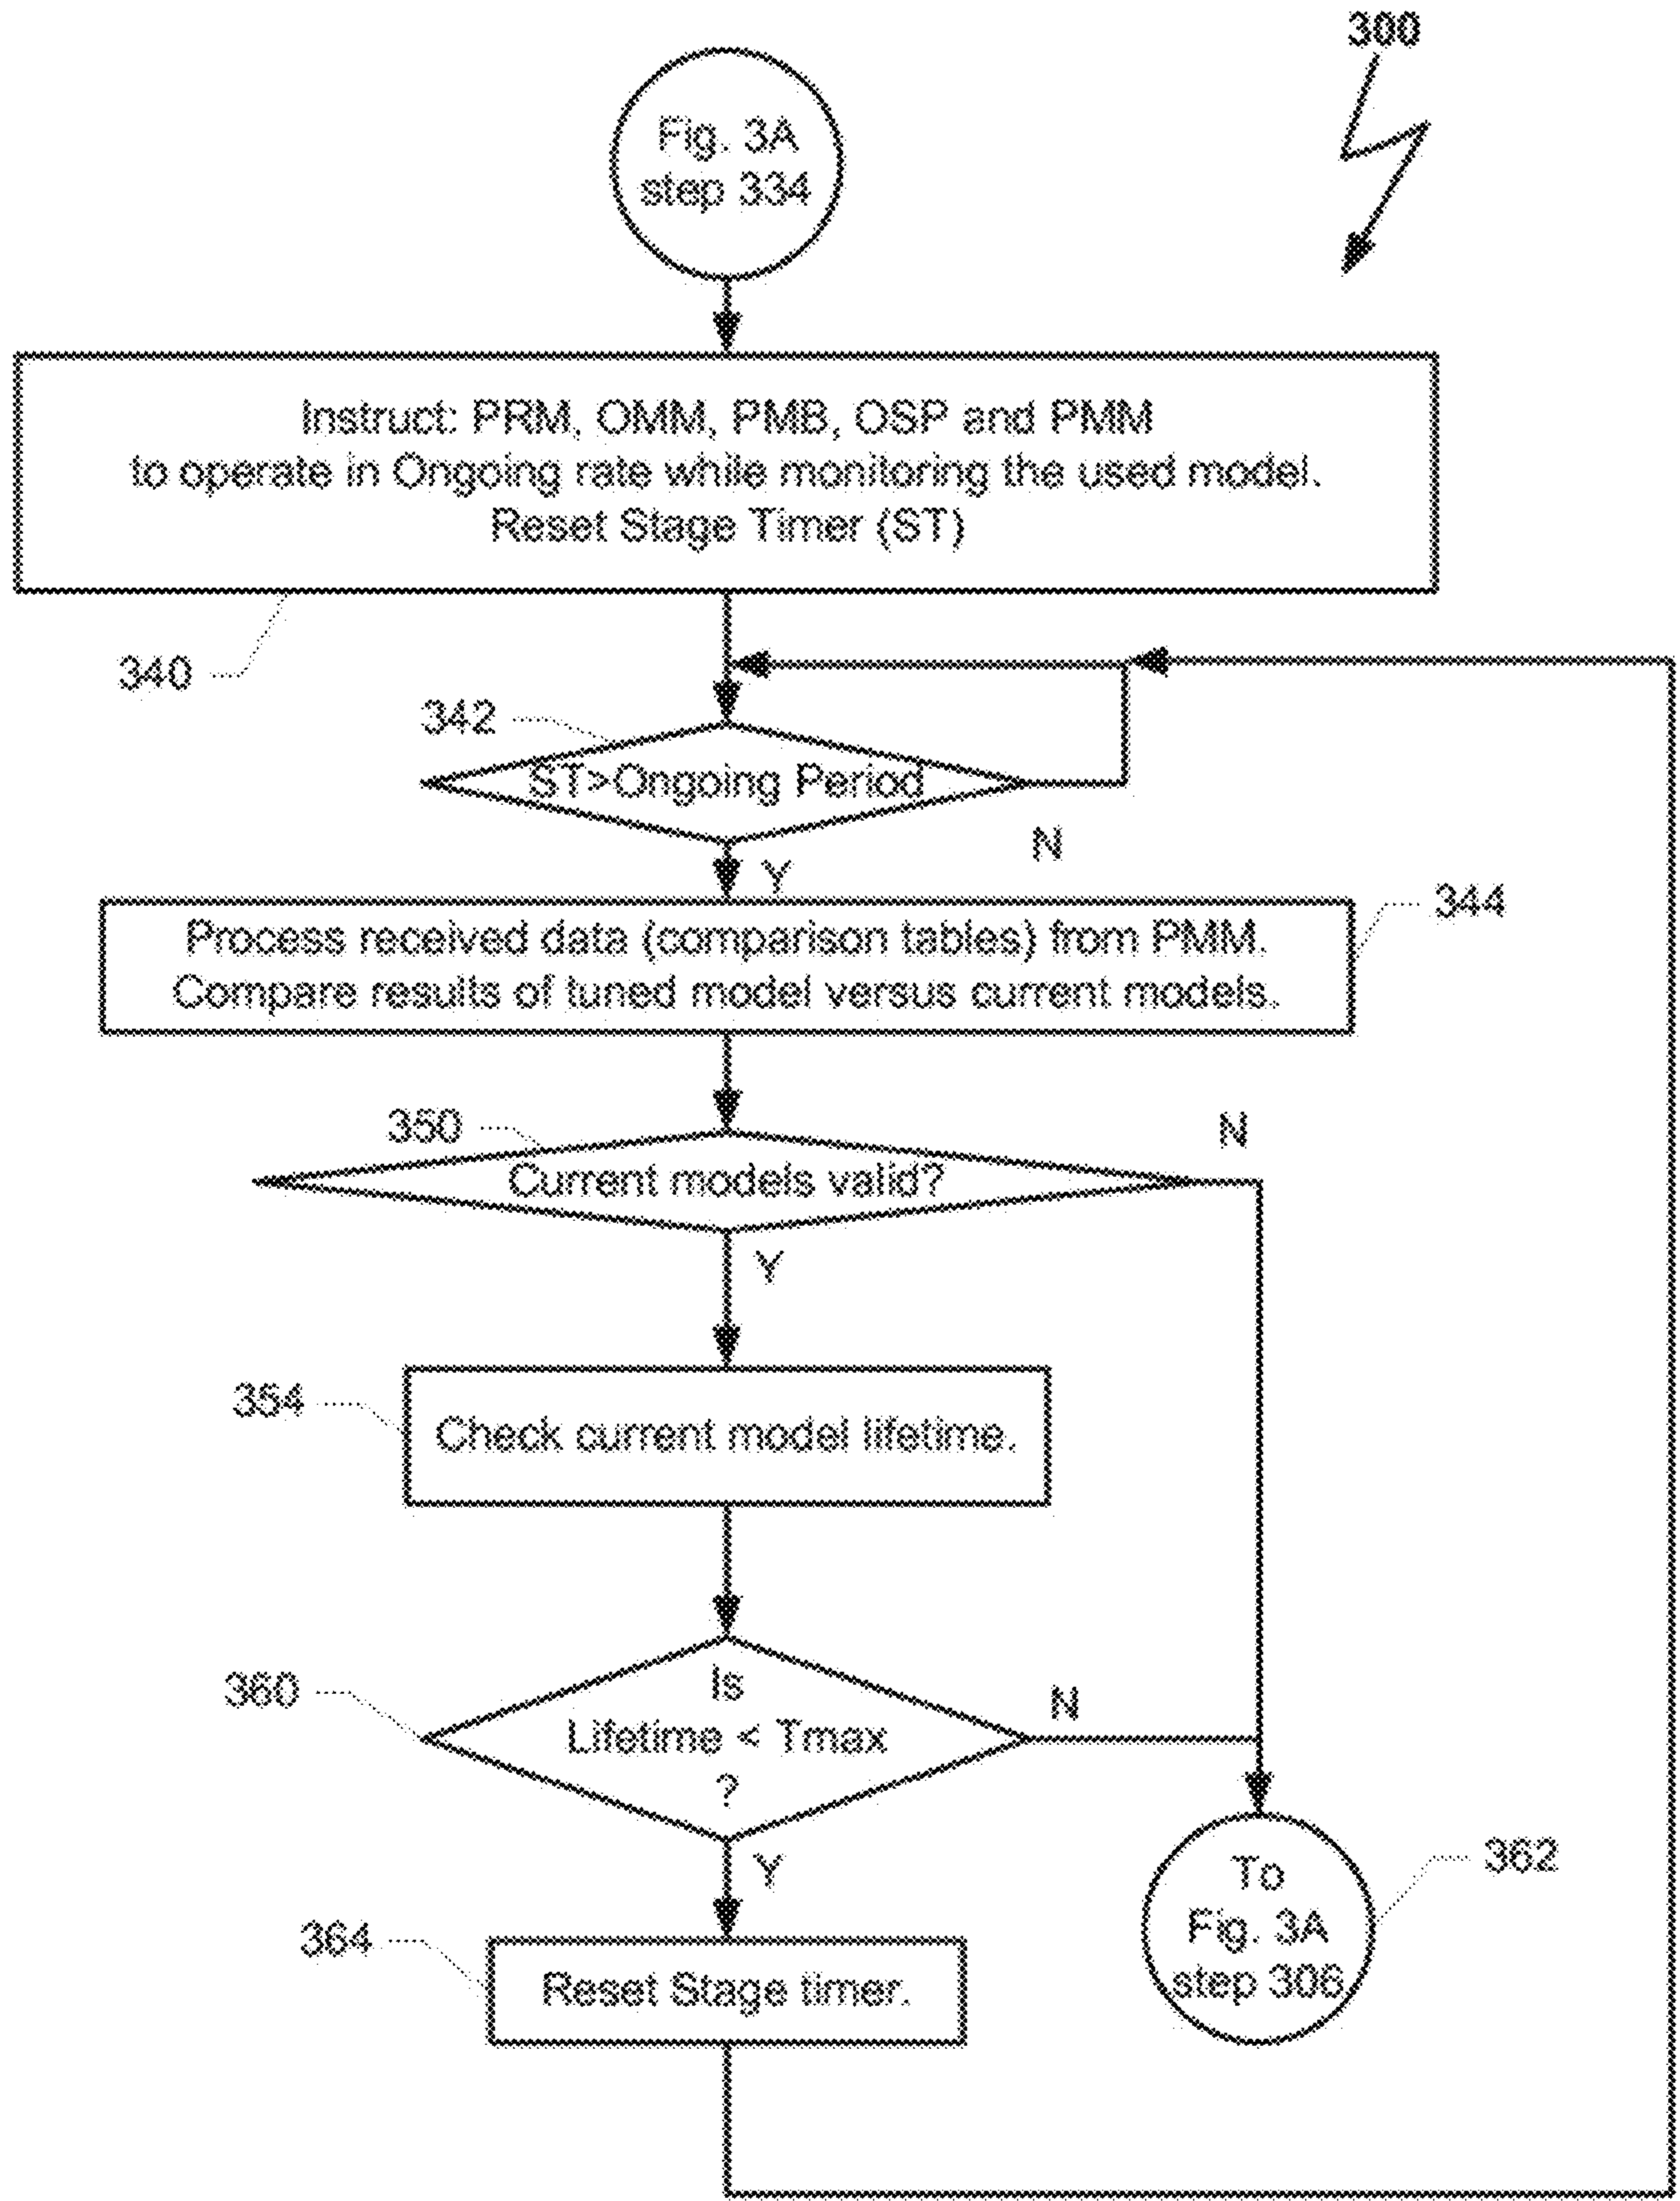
300

Fig. 3A step 334

Instruct: PRM, OMM, PMB, OSP and PMM to operate in Ongoing rate while monitoring the used model. Reset Stage Timer (ST)

340

342

ST>Ongoing Period

N

Y

Process received data (comparison tables) from PMM. Compare results of tuned model versus current models.

344

350

N

Current models valid?

Y

354

Check current model lifetime.

360

Is Lifetime < Tmax ?

N

Y

To Fig. 3A step 306

362

364

Reset Stage timer.